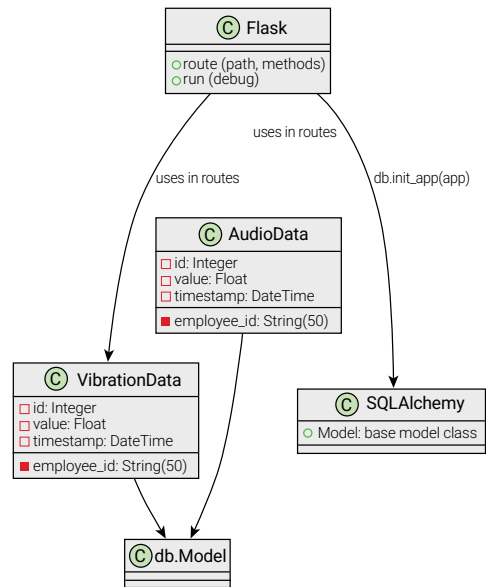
C Flask

route (path, methods)
run (debug)

uses in routes

uses in routes

db.init_app(app)

C AudioData

id: Integer
value: Float
timestamp: DateTime
employee_id: String(50)

C VibrationData

id: Integer
value: Float
timestamp: DateTime
employee_id: String(50)

C SQLAlchemy

Model: base model class

C db.Model